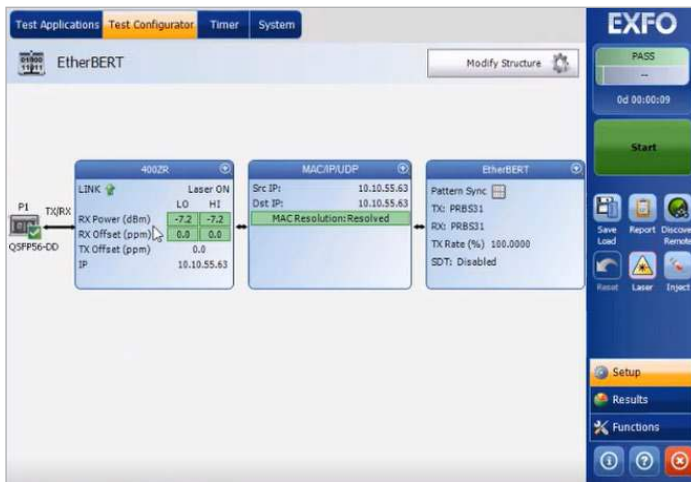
Test Applications Test Configurator Timer System

EtherBERT

Modify Structure

P1
TX/RX
QSFP56-DD

400ZR

LINK
Laser ON

| | LO | HI |
|---|---|---|
| RX Power (dBm) | -7.2 | -7.2 |
| RX Offset (ppm) | 0.0 | 0.0 |

TX Offset (ppm) 0.0
IP 10.10.55.63

MAC/IP/UDP

Src IP: 10.10.55.63
Dst IP: 10.10.55.63
MAC Resolution: Resolved

EtherBERT

Pattern Sync
TX: PRBS31
RX: PRBS31
TX Rate (%) 100.0000
SDT: Disabled

EXFO

PASS
--
0d 00:00:09

Start

Save Load
Report
Discover Remote
Reset
Laser
Inject

Setup
Results
Functions